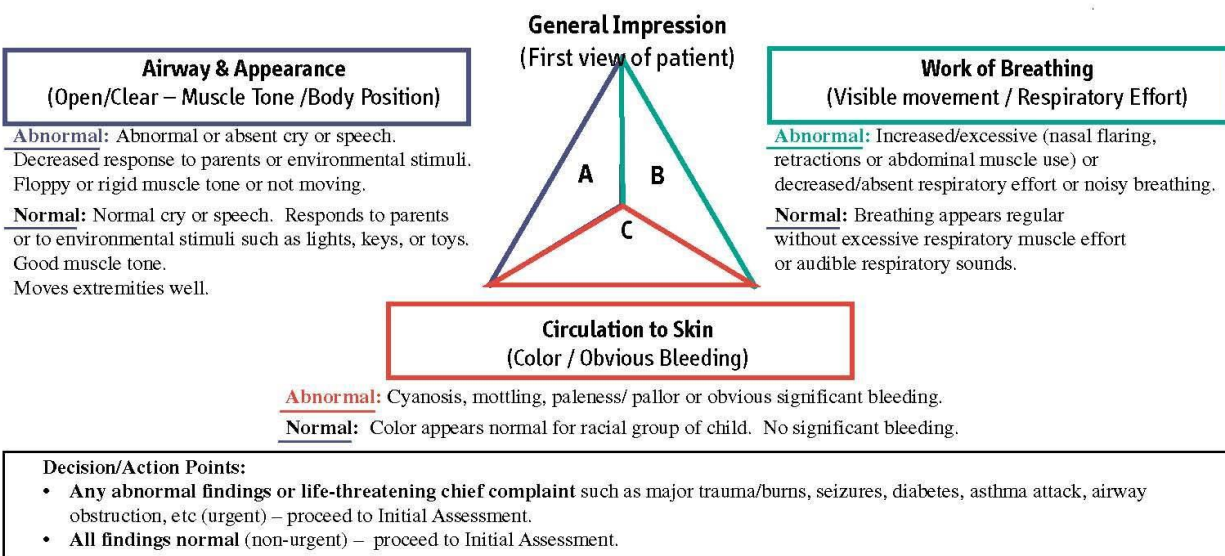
General Impression
(First view of patient)

Airway & Appearance
(Open/Clear – Muscle Tone /Body Position)

Abnormal: Abnormal or absent cry or speech. Decreased response to parents or environmental stimuli. Floppy or rigid muscle tone or not moving.

Normal: Normal cry or speech. Responds to parents or to environmental stimuli such as lights, keys, or toys. Good muscle tone. Moves extremities well.

A

B

C

Work of Breathing
(Visible movement / Respiratory Effort)

Abnormal: Increased/excessive (nasal flaring, retractions or abdominal muscle use) or decreased/absent respiratory effort or noisy breathing.

Normal: Breathing appears regular without excessive respiratory muscle effort or audible respiratory sounds.

Circulation to Skin
(Color / Obvious Bleeding)

Abnormal: Cyanosis, mottling, paleness/ pallor or obvious significant bleeding.

Normal: Color appears normal for racial group of child. No significant bleeding.

Decision/Action Points:
• Any abnormal findings or life-threatening chief complaint such as major trauma/burns, seizures, diabetes, asthma attack, airway obstruction, etc (urgent) – proceed to Initial Assessment.
• All findings normal (non-urgent) – proceed to Initial Assessment.